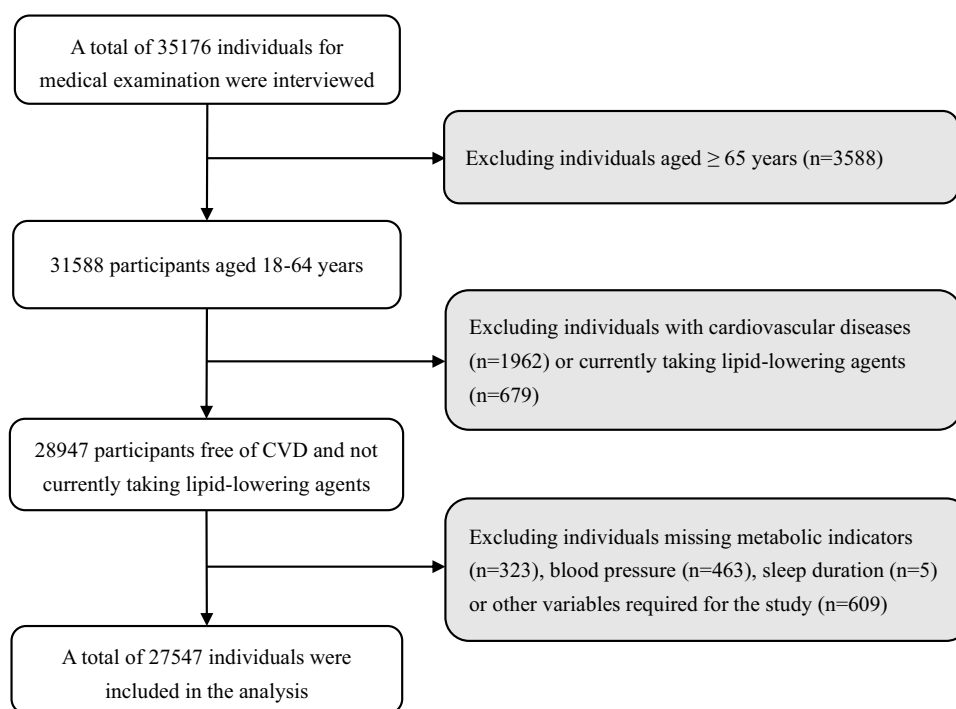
A total of 35176 individuals for medical examination were interviewed

Excluding individuals aged $\geq$ 65 years (n=3588)

31588 participants aged 18-64 years

Excluding individuals with cardiovascular diseases (n=1962) or currently taking lipid-lowering agents (n=679)

28947 participants free of CVD and not currently taking lipid-lowering agents

Excluding individuals missing metabolic indicators (n=323), blood pressure (n=463), sleep duration (n=5) or other variables required for the study (n=609)

A total of 27547 individuals were included in the analysis